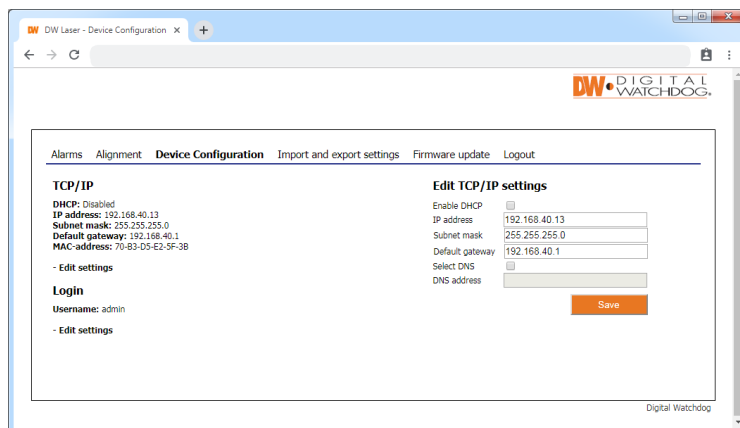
DW DW Laser - Device Configuration ×

DW DIGITAL WATCHDOG.

Alarms Alignment Device Configuration Import and export settings Firmware update Logout

TCP/IP

DHCP: Disabled
IP address: 192.168.40.13
Subnet mask: 255.255.255.0
Default gateway: 192.168.40.1
MAC-address: 70-B3-D5-E2-5F-3B

- Edit settings

Login

Username: admin

- Edit settings

Edit TCP/IP settings

Enable DHCP
IP address 192.168.40.13
Subnet mask 255.255.255.0
Default gateway 192.168.40.1
Select DNS
DNS address

Save

Digital Watchdog